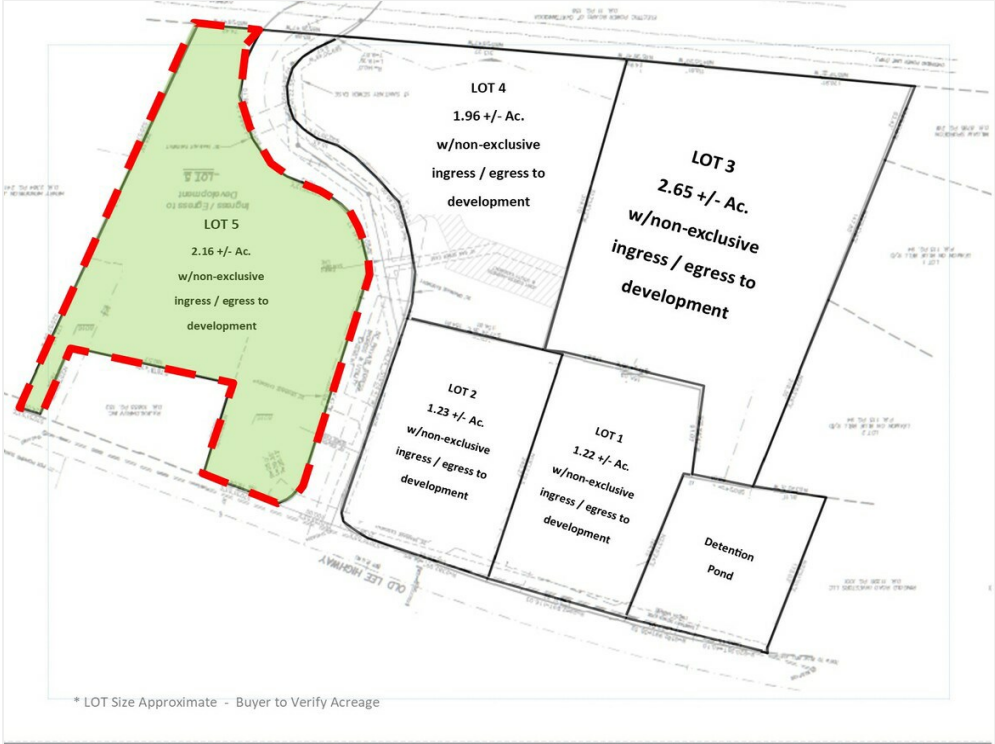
LOT 4
1.96 +/- Ac.
w/non-exclusive
ingress / egress to
development

LOT 3
2.65 +/- Ac.
w/non-exclusive
ingress / egress to
development

LOT 5
2.16 +/- Ac.
w/non-exclusive
ingress / egress to
development

LOT 2
1.23 +/- Ac.
w/non-exclusive
ingress / egress to
development

LOT 1
1.22 +/- Ac.
w/non-exclusive
ingress / egress to
development

Detention
Pond

OLD LEE HIGHWAY

* LOT Size Approximate - Buyer to Verify Acreage